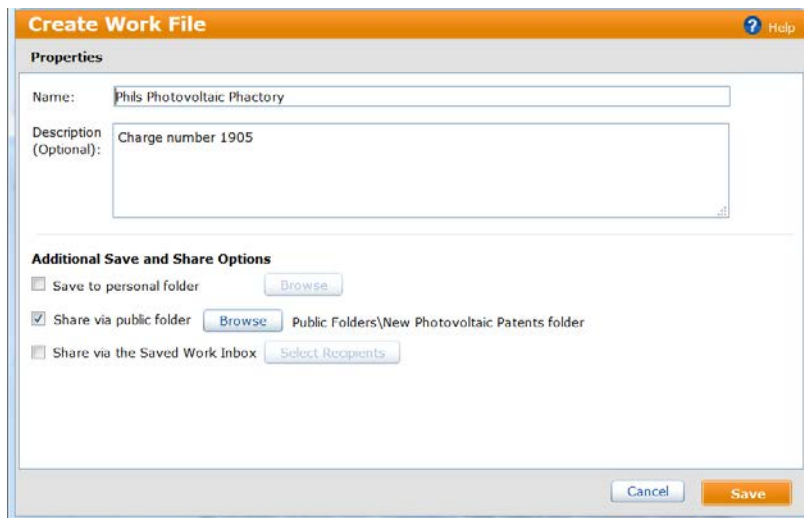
Create Work File

Help

Properties

Name: Phils Photovoltaic Phactory

Description (Optional): Charge number 1905

Additional Save and Share Options

Save to personal folder Browse

Share via public folder Browse Public Folders\New Photovoltaic Patents folder

Share via the Saved Work Inbox Select Recipients

Cancel Save